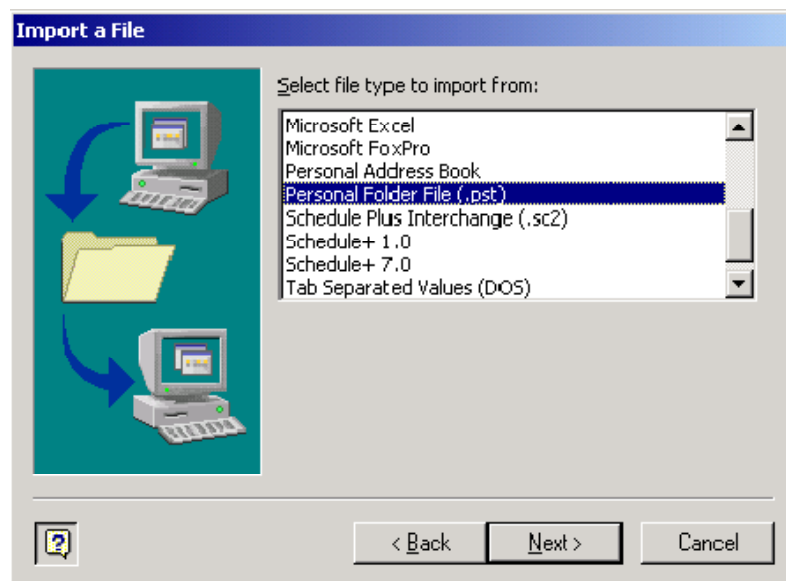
Import a File

Select file type to import from:

Microsoft Excel
Microsoft FoxPro
Personal Address Book
Personal Folder File (.pst)
Schedule Plus Interchange (.sc2)
Schedule+ 1.0
Schedule+ 7.0
Tab Separated Values (DOS)

< Back
Next >
Cancel